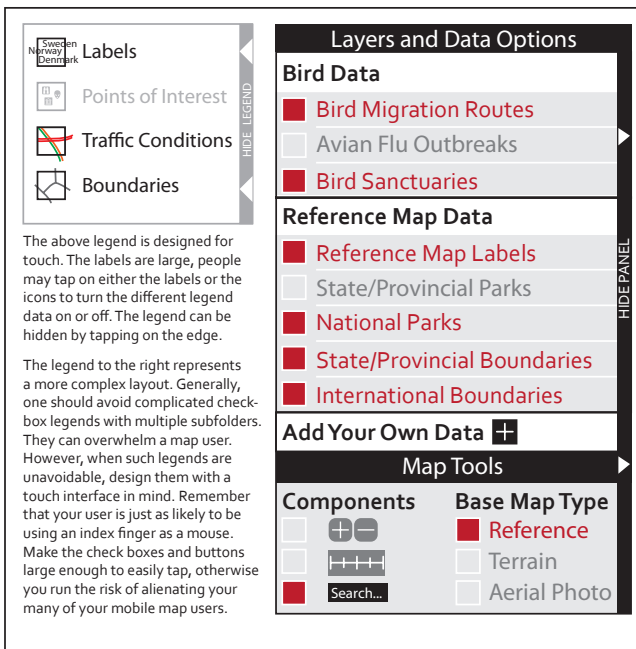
Sweden
Norway
Denmark
Labels

Points of Interest

Traffic Conditions

Boundaries

HIDE LEGEND

The above legend is designed for touch. The labels are large, people may tap on either the labels or the icons to turn the different legend data on or off. The legend can be hidden by tapping on the edge.

The legend to the right represents a more complex layout. Generally, one should avoid complicated checkbox legends with multiple subfolders. They can overwhelm a map user. However, when such legends are unavoidable, design them with a touch interface in mind. Remember that your user is just as likely to be using an index finger as a mouse. Make the check boxes and buttons large enough to easily tap, otherwise you run the risk of alienating your many of your mobile map users.

Layers and Data Options

Bird Data

Bird Migration Routes

Avian Flu Outbreaks

Bird Sanctuaries

Reference Map Data

Reference Map Labels

State/Provincial Parks

National Parks

State/Provincial Boundaries

International Boundaries

Add Your Own Data

HIDE PANEL

Map Tools

Components

Base Map Type

Reference

Terrain

Search...

Aerial Photo